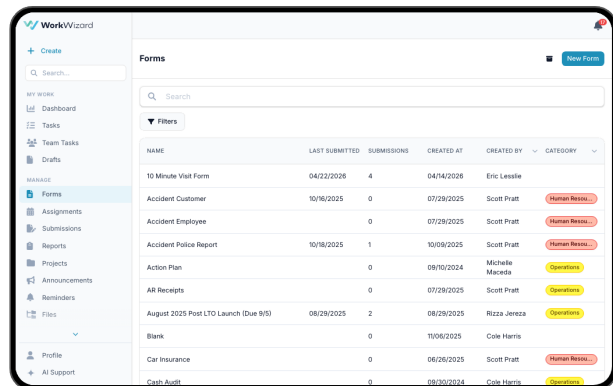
WorkWizard

+ Create

Search...

MY WORK
Dashboard
Tasks
Team Tasks
Drafts

MANAGE
Forms
Assignments
Submissions
Reports
Projects
Announcements
Reminders
Files

Profile
AI Support

Forms

New Form

Search

Filters

| NAME | LAST SUBMITTED | SUBMISSIONS | CREATED AT | CREATED BY | CATEGORY |
|---|---|---|---|---|---|
| 10 Minute Visit Form | 04/22/2026 | 4 | 04/14/2026 | Eric Lesslie | |
| Accident Customer | 10/16/2025 | 0 | 07/29/2025 | Scott Pratt | Human Resou... |
| Accident Employee | | 0 | 07/29/2025 | Scott Pratt | Human Resou... |
| Accident Police Report | 10/18/2025 | 1 | 10/09/2025 | Scott Pratt | Human Resou... |
| Action Plan | | 0 | 09/10/2024 | Michelle Maceda | Operations |
| AR Receipts | | 0 | 07/29/2025 | Scott Pratt | Operations |
| August 2025 Post LTO Launch (Due 9/5) | 08/29/2025 | 2 | 08/29/2025 | Rizza Jereza | Operations |
| Blank | | 0 | 11/06/2025 | Cole Harris | |
| Car Insurance | | 0 | 06/26/2025 | Scott Pratt | Human Resou... |
| Cash Audit | | 0 | 09/30/2024 | Cole Harris | Operations |